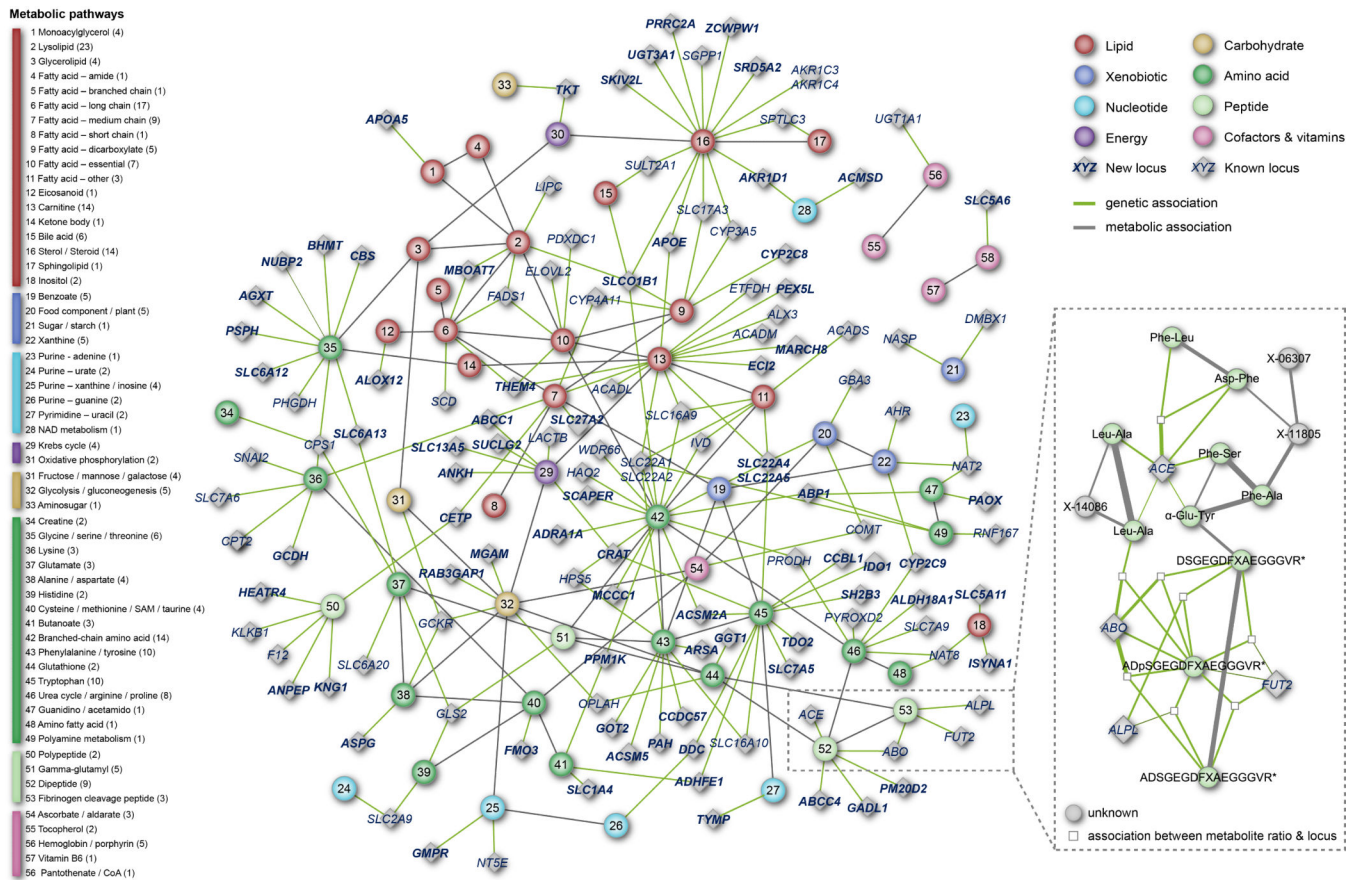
Metabolic pathways

1 Monoacylglycerol (4)
2 Lysolipid (23)
3 Glycerolipid (4)
4 Fatty acid – amide (1)
5 Fatty acid – branched chain (1)
6 Fatty acid – long chain (17)
7 Fatty acid – medium chain (9)
8 Fatty acid – short chain (1)
9 Fatty acid – dicarboxylate (5)
10 Fatty acid – essential (7)
11 Fatty acid – other (3)
12 Eicosanoid (1)
13 Carnitine (14)
14 Ketone body (1)
15 Bile acid (6)
16 Sterol / Steroid (14)
17 Sphingolipid (1)
18 Inositol (2)
19 Benzoate (5)
20 Food component / plant (5)
21 Sugar / starch (1)
22 Xanthine (5)
23 Purine - adenine (1)
24 Purine – urate (2)
25 Purine – xanthine / inosine (4)
26 Purine – guanine (2)
27 Pyrimidine – uracil (2)
28 NAD metabolism (1)
29 Krebs cycle (4)
30 Oxidative phosphorylation (2)
31 Fructose / mannose / galactose (4)
32 Glycolysis / gluconeogenesis (5)
33 Aminosugar (1)
34 Creatine (2)
35 Glycine / serine / threonine (6)
36 Lysine (3)
37 Glutamate (3)
38 Alanine / aspartate (4)
39 Histidine (2)
40 Cysteine / methionine / SAM / taurine (4)
41 Butanoate (3)
42 Branched-chain amino acid (14)
43 Phenylalanine / tyrosine (10)
44 Glutathione (2)
45 Tryptophan (10)
46 Urea cycle / arginine / proline (8)
47 Guanidino / acetamido (1)
48 Amino fatty acid (1)
49 Polyamine metabolism (1)
50 Polypeptide (2)
51 Gamma-glutamyl (5)
52 Dipeptide (9)
53 Fibrinogen cleavage peptide (3)
54 Ascorbate / aldarate (3)
55 Tocopherol (2)
56 Hemoglobin / porphyrin (5)
57 Vitamin B6 (1)
56 Pantothenate / CoA (1)

Lipid
Carbohydrate
Xenobiotic
Amino acid
Nucleotide
Peptide
Energy
Cofactors & vitamins
XYZ New locus
XYZ Known locus
genetic association
metabolic association

PRRC2A ZCWPW1 UGT3A1 SGPP1 SKIV2L SRD5A2 AKR1C3 AKR1C4 33 TKT 30 APOA5 16 SPTLC3 17 UGT1A1 4 1 SULT2A1 AKR1D1 ACMSD 56 LIPC 15 28 SLC17A3 SLC5A6 3 2 PDXDC1 APOE CYP3A5 55 58 NUBP2 BHMT CBS MBOAT7 ELOVL2 SLCO1B1 CYP2C8 57 AGXT 5 FADS1 CYP4A11 9 ETFDH PEX5L DMBX1 12 6 10 ALX3 ACADS NASP PSPH 35 ACADM 13 MARCH8 21 SLC6A12 ALOX12 14 ECI2 THEM4 ACADL GBA3 PHGDH SCD 7 11 23 34 ABCC1 SLC27A2 SLC16A9 AHR CPS1 SLC6A13 LACTB 20 22 SNAI2 SLC13A5 SUCLG2 WDR66 IVD NAT2 36 HAQ2 SLC22A1 SLC22A4 ANKH 29 SLC22A2 19 SLC22A5 47 SLC7A6 31 8 SCAPER 42 ABP1 PAOX CETP 49 RNF167 CPT2 GCDH ADRA1A COMT MGAM CRAT 54 PRODH CCBL1 IDO1 HEATR4 37 RAB3GAP1 HPS5 CYP2C9 50 32 SH2B3 ALDH18A1 SLC5A11 KLKB1 GCKR 51 MCCC1 45 PYROXD2 18 ACSM2A 43 46 SLC7A9 F12 SLC6A20 GGT1 TDO2 NAT8 ISYNA1 ANPEP KNG1 ARSA 44 SLC7A5 48 PPM1K 38 GLS2 40 OPLAH 53 ALPL ACE ASPG CCDC57 FUT2 FMO3 GOT2 PAH DDC SLC16A10 52 ABO 39 ACSM5 ADHFE1 41 PM20D2 24 25 27 ABCC4 GADL1 SLC2A9 SLC1A4 26 TYMP GMPR NT5E

Phe-Leu X-06307 Asp-Phe Leu-Ala X-11805 ACE Phe-Ser Phe-Ala X-14086 α-Glu-Tyr Leu-Ala DSGEGDFXAEGGGVR* ABO ADpSGEGDFXAEGGGVR* FUT2 ALPL ADSGEGDFXAEGGGVR*
unknown
association between metabolite ratio & locus